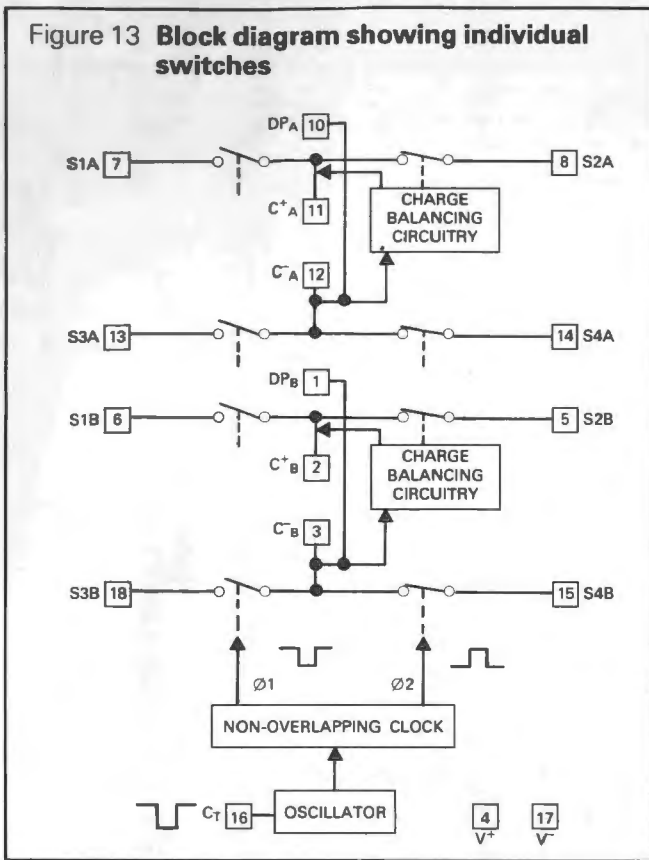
Figure 13 **Block diagram showing individual switches**

$DP_A$ 10

S1A 7

8 S2A

$C^+_A$ 11

CHARGE BALANCING CIRCUITRY

$C^-_A$ 12

S3A 13

14 S4A

$DP_B$ 1

S1B 6

5 S2B

$C^+_B$ 2

CHARGE BALANCING CIRCUITRY

$C^-_B$ 3

S3B 18

15 S4B

Ø1

Ø2

NON-OVERLAPPING CLOCK

$C_T$ 16

OSCILLATOR

4 $V^+$

17 $V^-$